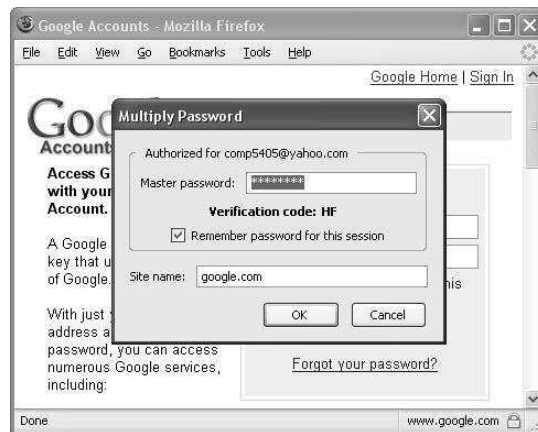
Google Accounts - Mozilla Firefox

File Edit View Go Bookmarks Tools Help

Google Home | Sign In

Goo

Account

Access G with your Account.

A Google key that u of Google.

With just address a password, you can access numerous Google services, including:

Multiply Password

Authorized for comp5405@yahoo.com

Master password: ********

Verification code: HF

Remember password for this session

Site name: google.com

OK Cancel

his

Forgot your password?

Done

www.google.com